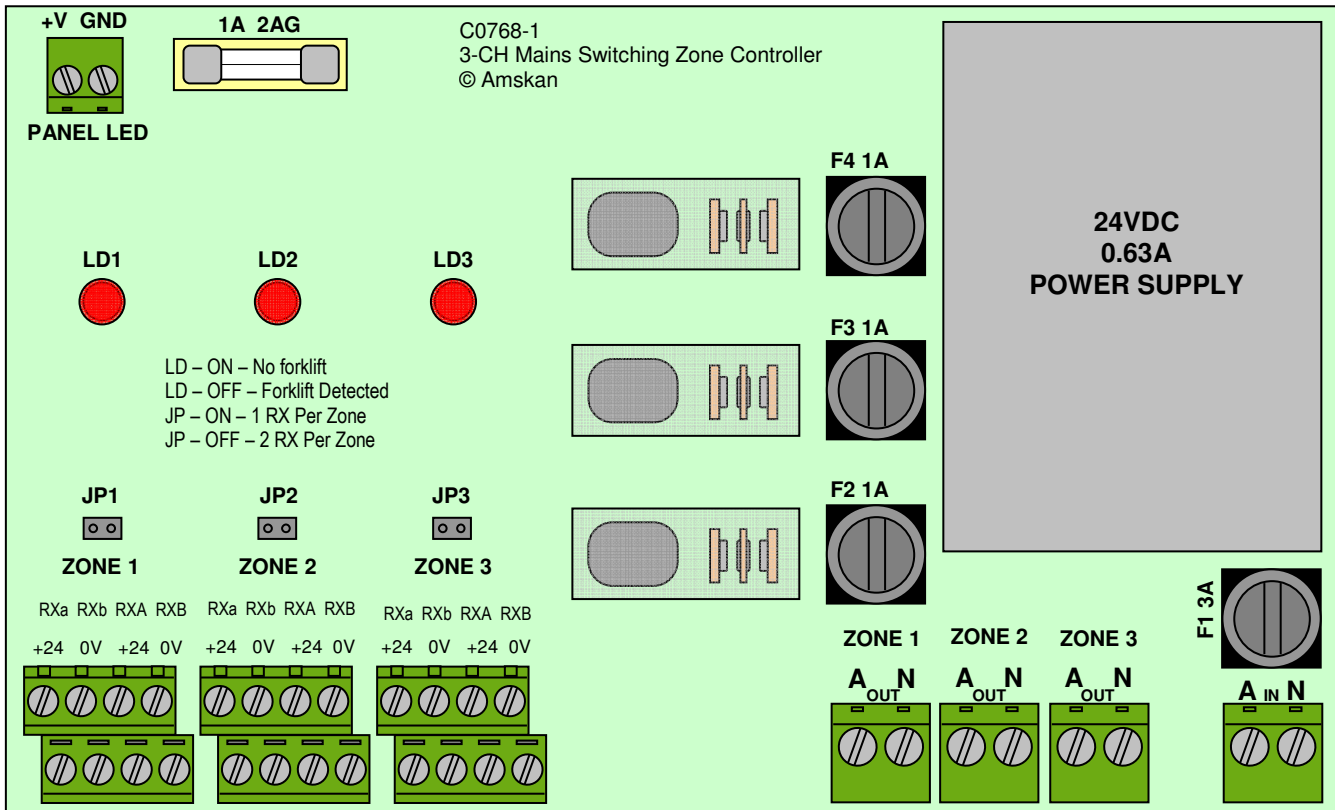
+V GND

PANEL LED

1A 2AG

C0768-1
3-CH Mains Switching Zone Controller
© Amskan

24VDC
0.63A
POWER SUPPLY

F4 1A

F3 1A

F2 1A

LD1 LD2 LD3

LD – ON – No forklift
LD – OFF – Forklift Detected
JP – ON – 1 RX Per Zone
JP – OFF – 2 RX Per Zone

JP1 JP2 JP3

ZONE 1 ZONE 2 ZONE 3

RXa RXb RXA RXB RXa RXb RXA RXB RXa RXb RXA RXB

+24 0V +24 0V +24 0V +24 0V +24 0V +24 0V

F1 3A

ZONE 1 ZONE 2 ZONE 3

A OUT N A OUT N A OUT N A IN N